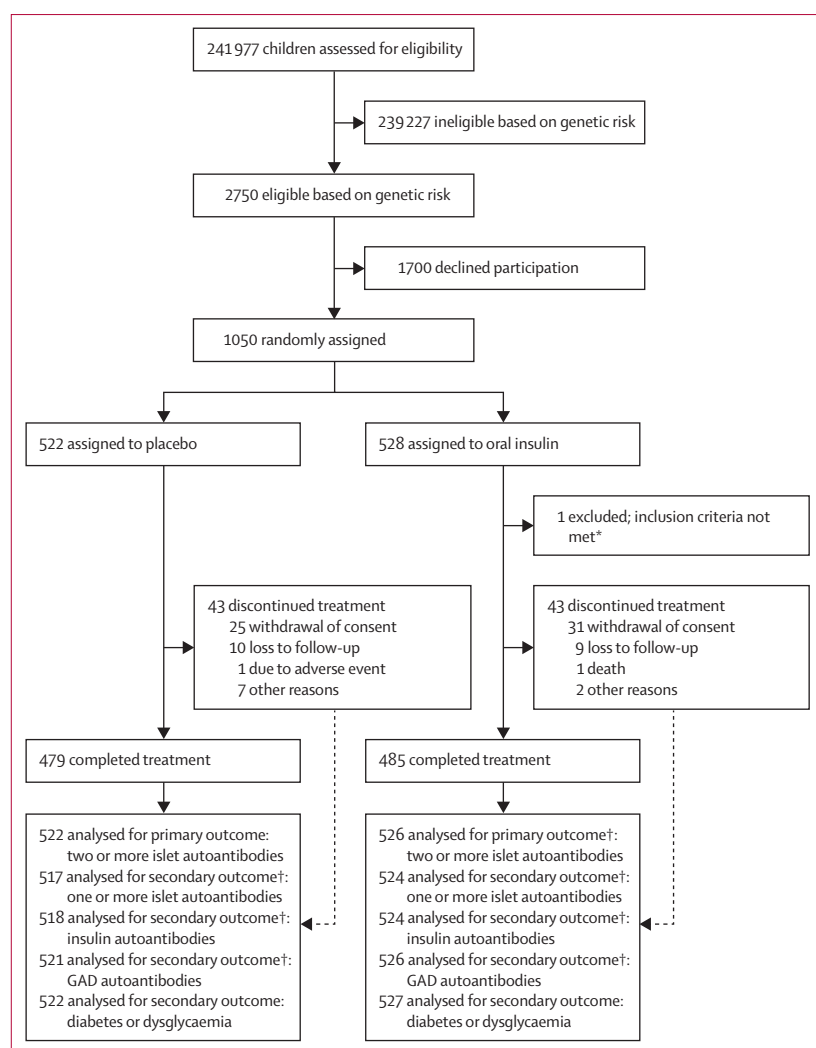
241 977 children assessed for eligibility

239 227 ineligible based on genetic risk

2750 eligible based on genetic risk

1700 declined participation

1050 randomly assigned

522 assigned to placebo

528 assigned to oral insulin

1 excluded; inclusion criteria not met*

43 discontinued treatment
25 withdrawal of consent
10 loss to follow-up
1 due to adverse event
7 other reasons

43 discontinued treatment
31 withdrawal of consent
9 loss to follow-up
1 death
2 other reasons

479 completed treatment

485 completed treatment

522 analysed for primary outcome: two or more islet autoantibodies
517 analysed for secondary outcome†: one or more islet autoantibodies
518 analysed for secondary outcome†: insulin autoantibodies
521 analysed for secondary outcome†: GAD autoantibodies
522 analysed for secondary outcome: diabetes or dysglycaemia

526 analysed for primary outcome†: two or more islet autoantibodies
524 analysed for secondary outcome†: one or more islet autoantibodies
524 analysed for secondary outcome†: insulin autoantibodies
526 analysed for secondary outcome†: GAD autoantibodies
527 analysed for secondary outcome: diabetes or dysglycaemia